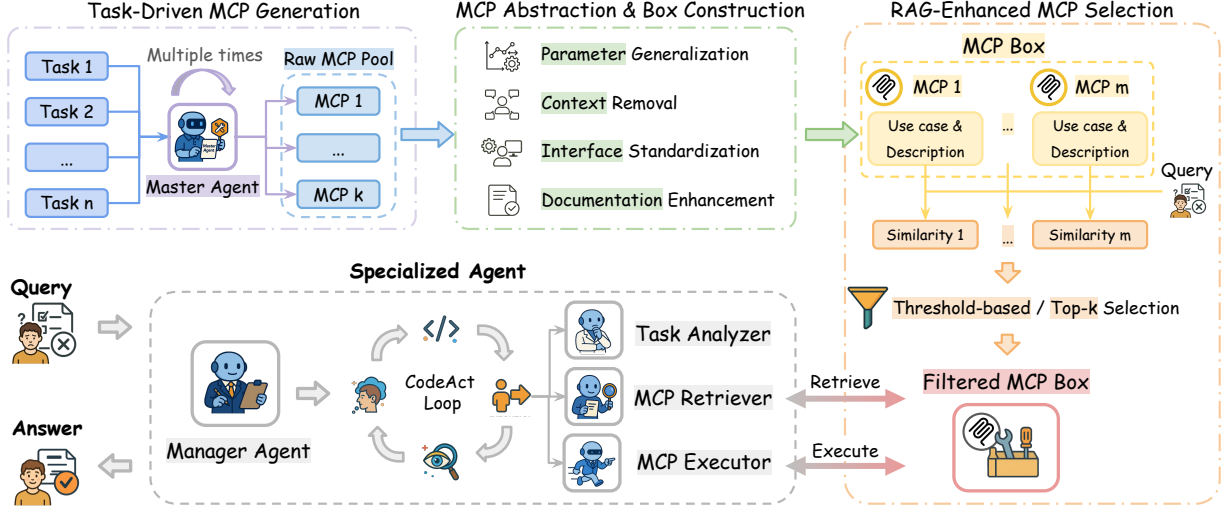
Task-Driven MCP Generation

Task 1
Task 2
...
Task n

Multiple times

Master Agent

Raw MCP Pool
MCP 1
...
MCP k

MCP Abstraction & Box Construction

Parameter Generalization
Context Removal
Interface Standardization
Documentation Enhancement

RAG-Enhanced MCP Selection

MCP Box
MCP 1
Use case & Description
...
MCP m
Use case & Description

Query

Similarity 1
...
Similarity m

Threshold-based / Top-k Selection

Filtered MCP Box

Specialized Agent

Query

Manager Agent

CodeAct Loop

Task Analyzer
MCP Retriever
MCP Executor

Retrieve
Execute

Answer